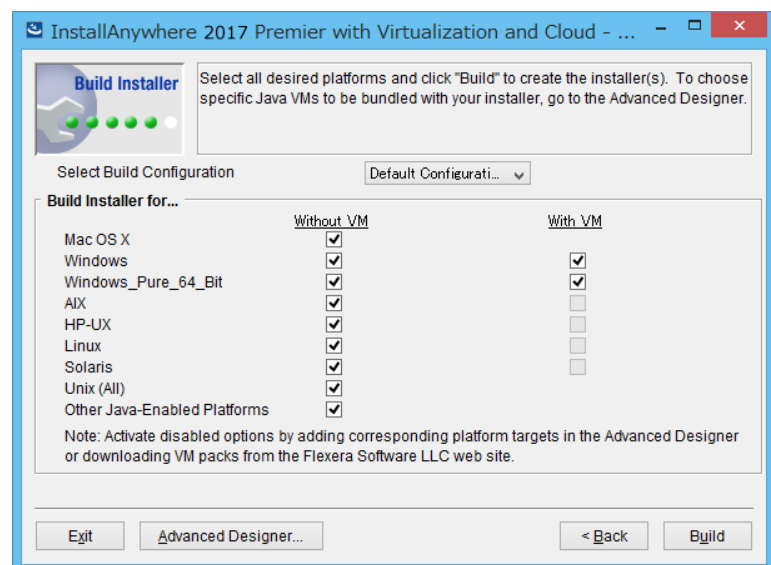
InstallAnywhere 2017 Premier with Virtualization and Cloud - ...

Build Installer

Select all desired platforms and click "Build" to create the installer(s). To choose specific Java VMs to be bundled with your installer, go to the Advanced Designer.

Select Build Configuration
Default Configurati...

Build Installer for...

| | Without VM | With VM |
|---|---|---|
| Mac OS X | ✓ | |
| Windows | ✓ | ✓ |
| Windows_Pure_64_Bit | ✓ | ✓ |
| AIX | ✓ | |
| HP-UX | ✓ | |
| Linux | ✓ | |
| Solaris | ✓ | |
| Unix (All) | ✓ | |
| Other Java-Enabled Platforms | ✓ | |

Note: Activate disabled options by adding corresponding platform targets in the Advanced Designer or downloading VM packs from the Flexera Software LLC web site.

Exit
Advanced Designer...
< Back
Build